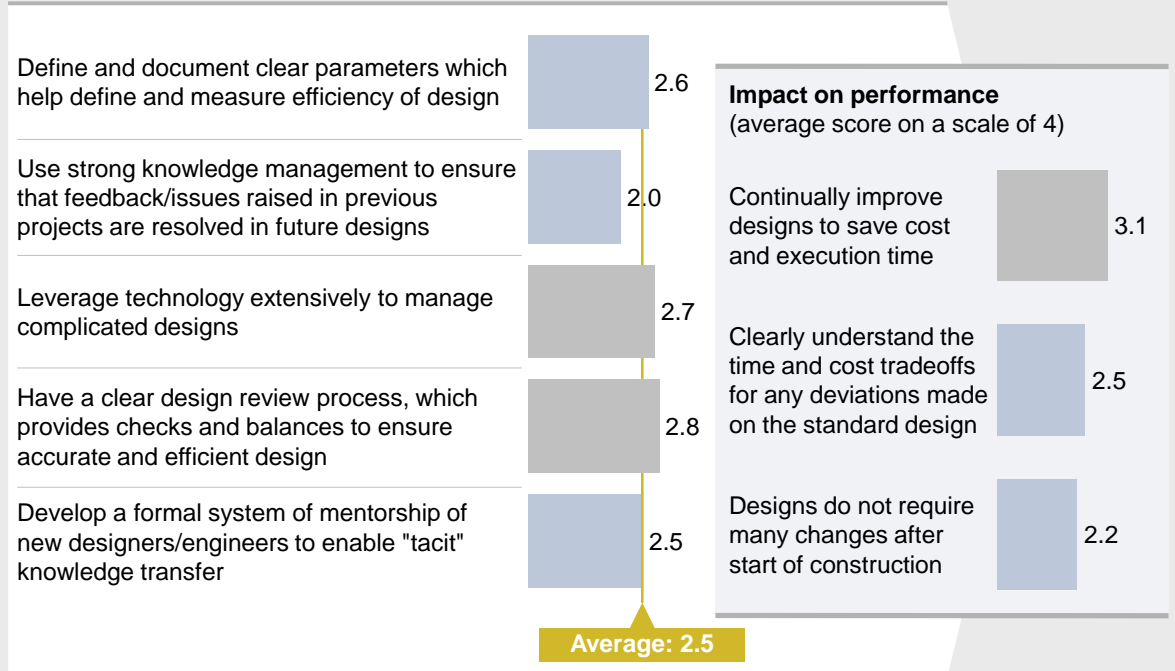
Define and document clear parameters which help define and measure efficiency of design

2.6

Use strong knowledge management to ensure that feedback/issues raised in previous projects are resolved in future designs

2.0

Leverage technology extensively to manage complicated designs

2.7

Have a clear design review process, which provides checks and balances to ensure accurate and efficient design

2.8

Develop a formal system of mentorship of new designers/engineers to enable "tacit" knowledge transfer

2.5

Average: 2.5

**Impact on performance**
(average score on a scale of 4)

Continually improve designs to save cost and execution time

3.1

Clearly understand the time and cost tradeoffs for any deviations made on the standard design

2.5

Designs do not require many changes after start of construction

2.2